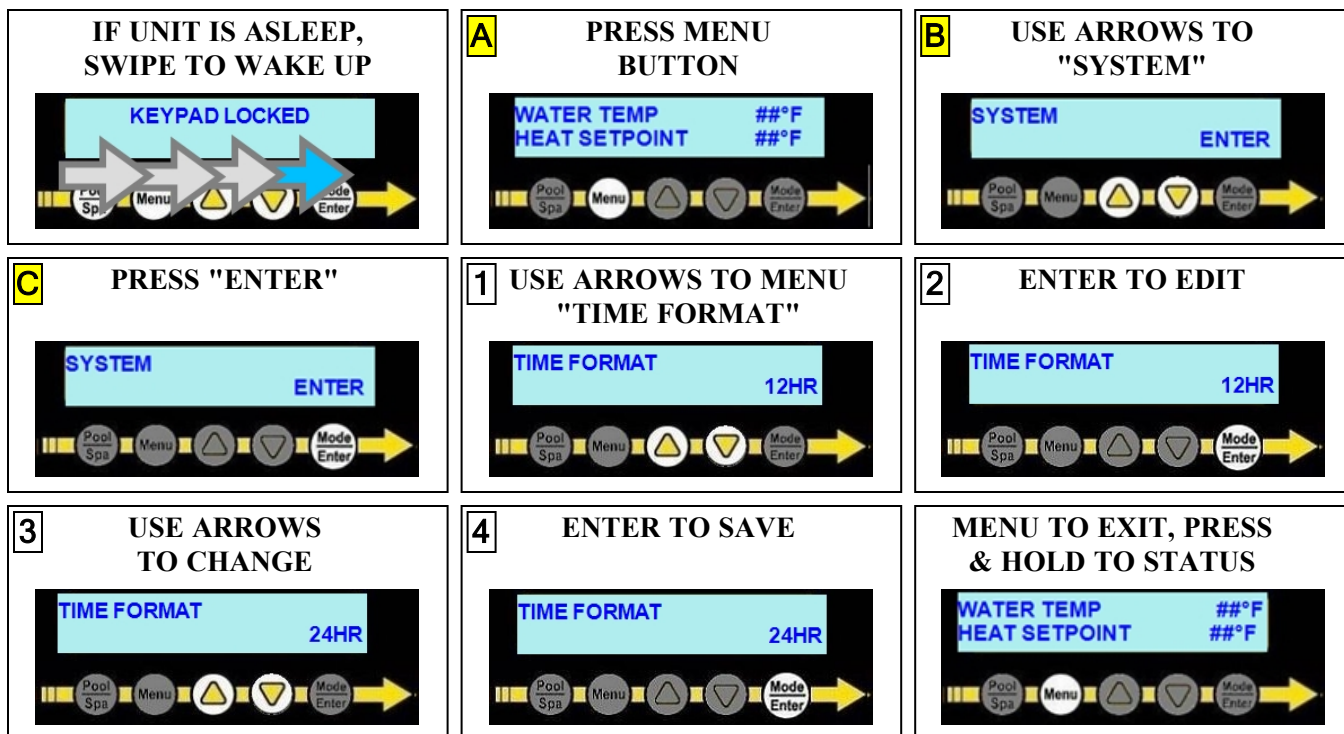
IF UNIT IS ASLEEP, SWIPE TO WAKE UP

KEYPAD LOCKED

Pool Spa Menu Mode Enter

A PRESS MENU BUTTON

WATER TEMP ##°F
HEAT SETPOINT ##°F

Pool Spa Menu Mode Enter

B USE ARROWS TO "SYSTEM"

SYSTEM
ENTER

Pool Spa Menu Mode Enter

C PRESS "ENTER"

SYSTEM
ENTER

Pool Spa Menu Mode Enter

1 USE ARROWS TO MENU "TIME FORMAT"

TIME FORMAT
12HR

Pool Spa Menu Mode Enter

2 ENTER TO EDIT

TIME FORMAT
12HR

Pool Spa Menu Mode Enter

3 USE ARROWS TO CHANGE

TIME FORMAT
24HR

Pool Spa Menu Mode Enter

4 ENTER TO SAVE

TIME FORMAT
24HR

Pool Spa Menu Mode Enter

MENU TO EXIT, PRESS & HOLD TO STATUS

WATER TEMP ##°F
HEAT SETPOINT ##°F

Pool Spa Menu Mode Enter